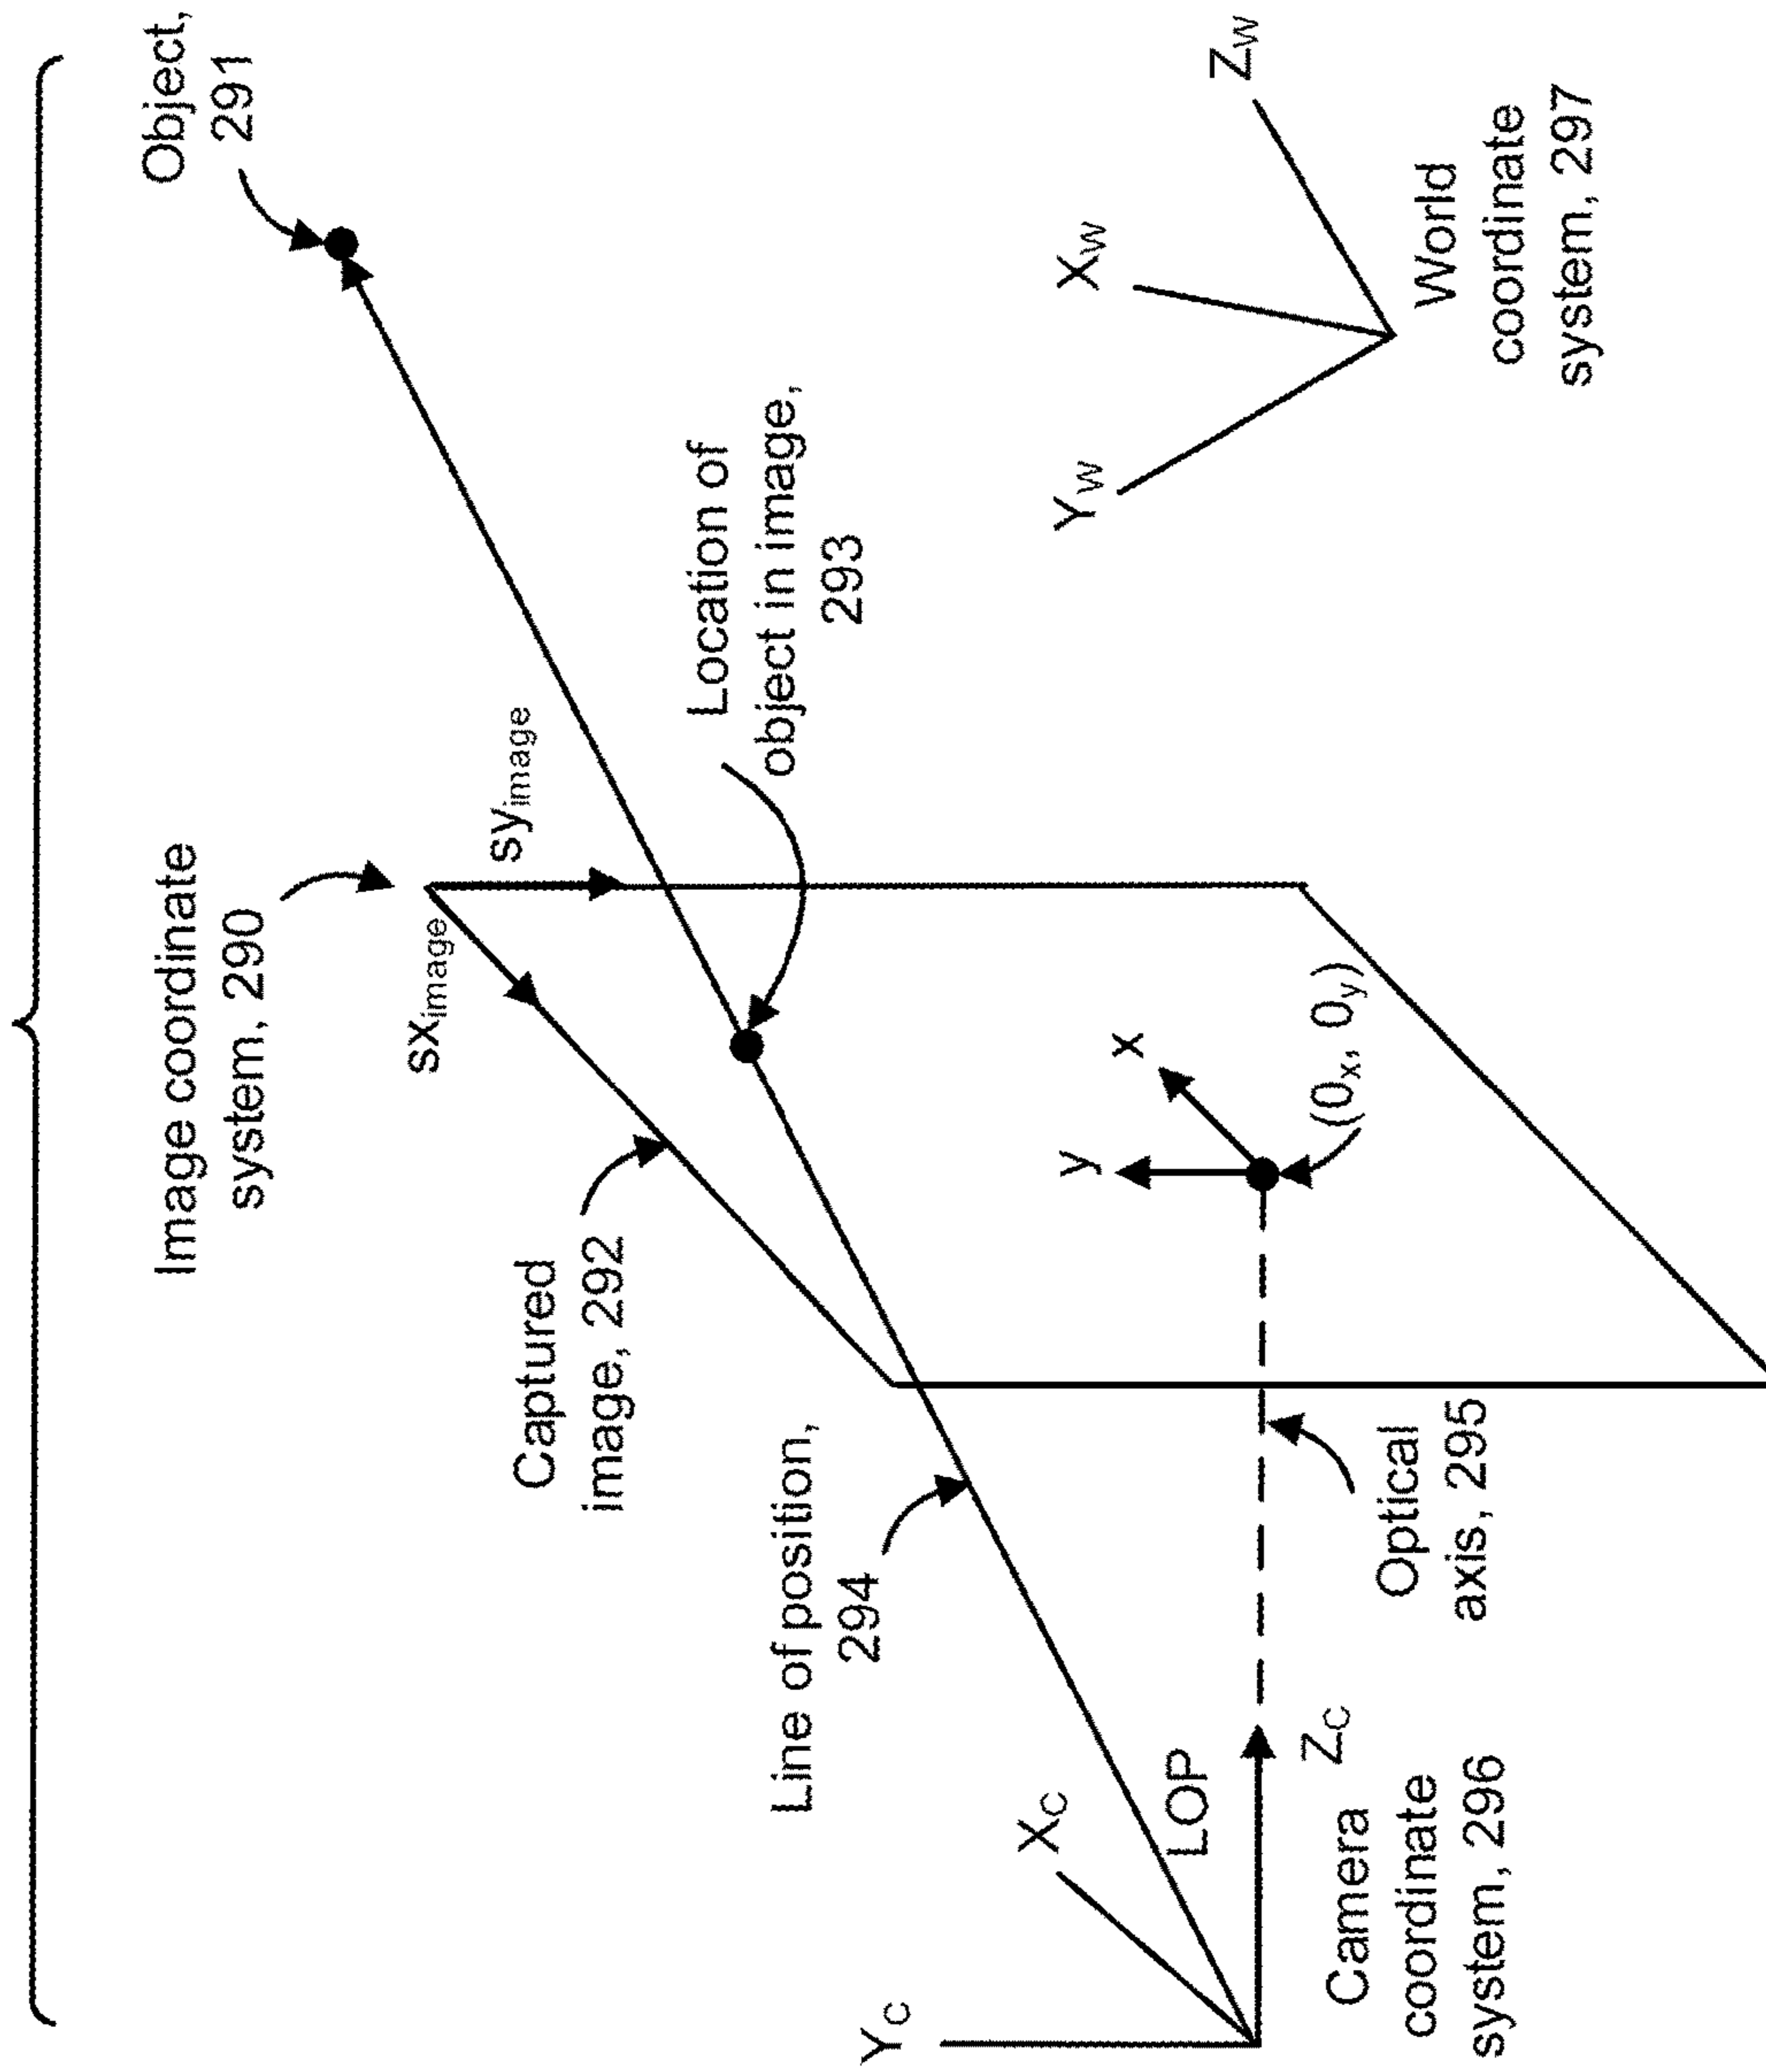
Object, 291

$Z_W$

$X_W$

World coordinate system, 297

$Y_W$

Location of object in image, 293

Image coordinate system, 290

$sy_{image}$

$sx_{image}$

x

y

$(0_x, 0_y)$

Captured image, 292

Line of position, 294

Optical axis, 295

$X_C$

LOP

$Z_C$

$Y_C$

Camera coordinate system, 296